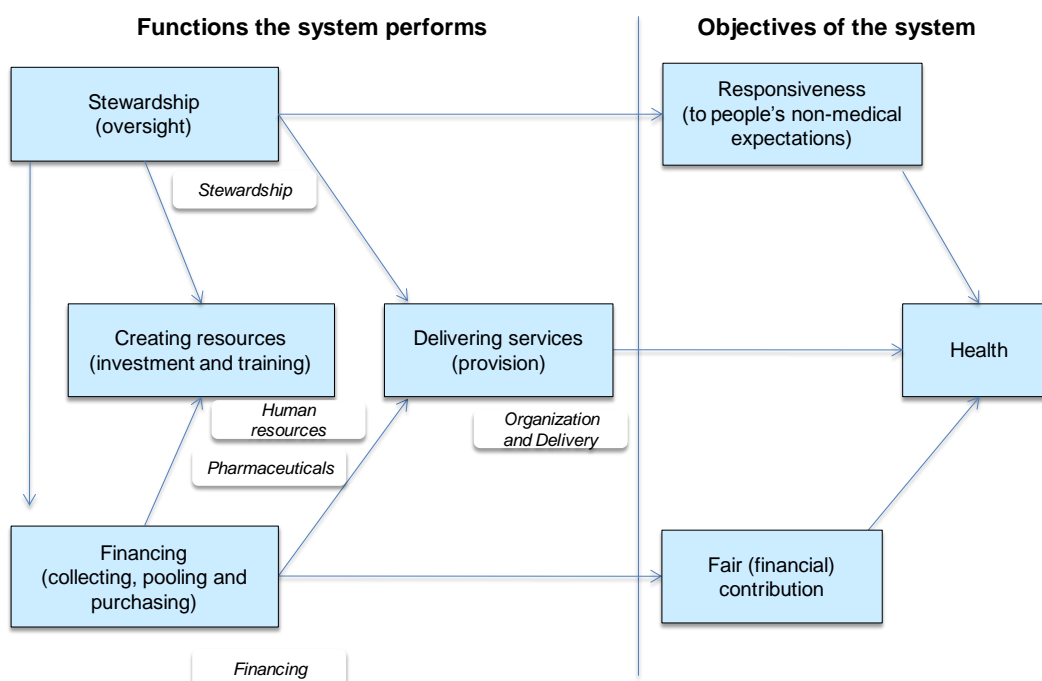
Functions the system performs

Objectives of the system

Stewardship (oversight)

Stewardship

Responsiveness (to people's non-medical expectations)

Creating resources (investment and training)

Human resources

Pharmaceuticals

Delivering services (provision)

Organization and Delivery

Health

Financing (collecting, pooling and purchasing)

Financing

Fair (financial) contribution